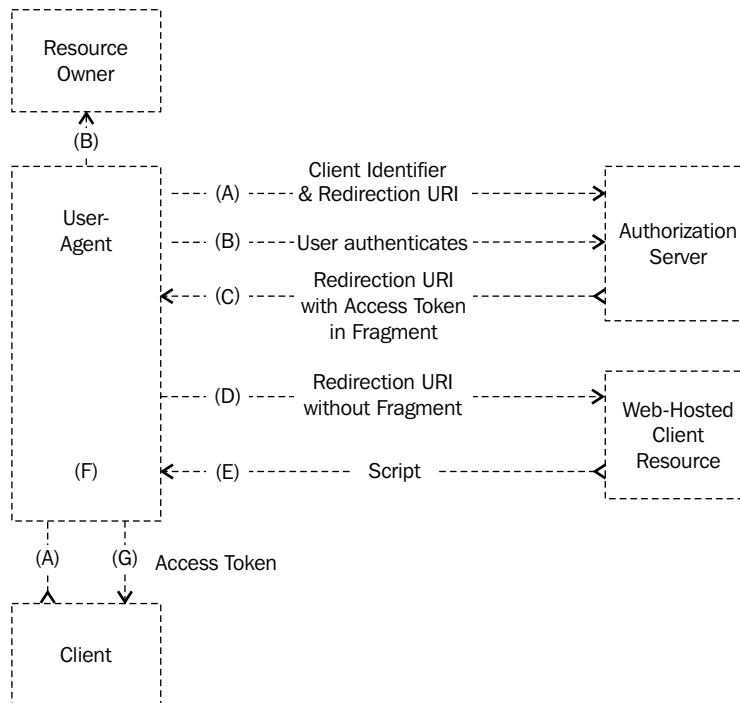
Resource Owner

(B)

User-Agent

(A) Client Identifier & Redirection URI

(B) User authenticates

Authorization Server

(C) Redirection URI with Access Token in Fragment

(D) Redirection URI without Fragment

Web-Hosted Client Resource

(F)

(E) Script

(A)

(G) Access Token

Client